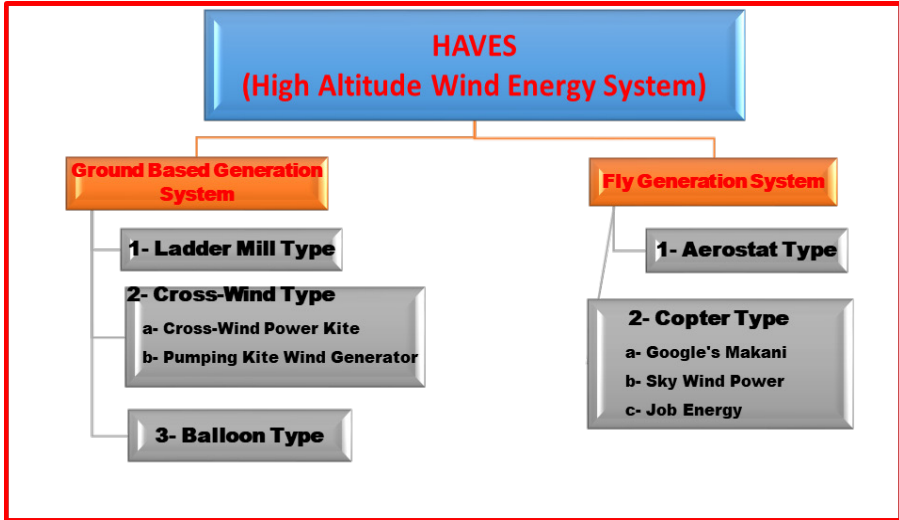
HAVES
(High Altitude Wind Energy System)

Ground Based Generation System

1- Ladder Mill Type

2- Cross-Wind Type
a- Cross-Wind Power Kite
b- Pumping Kite Wind Generator

3- Balloon Type

Fly Generation System

1- Aerostat Type

2- Copter Type
a- Google's Makani
b- Sky Wind Power
c- Job Energy